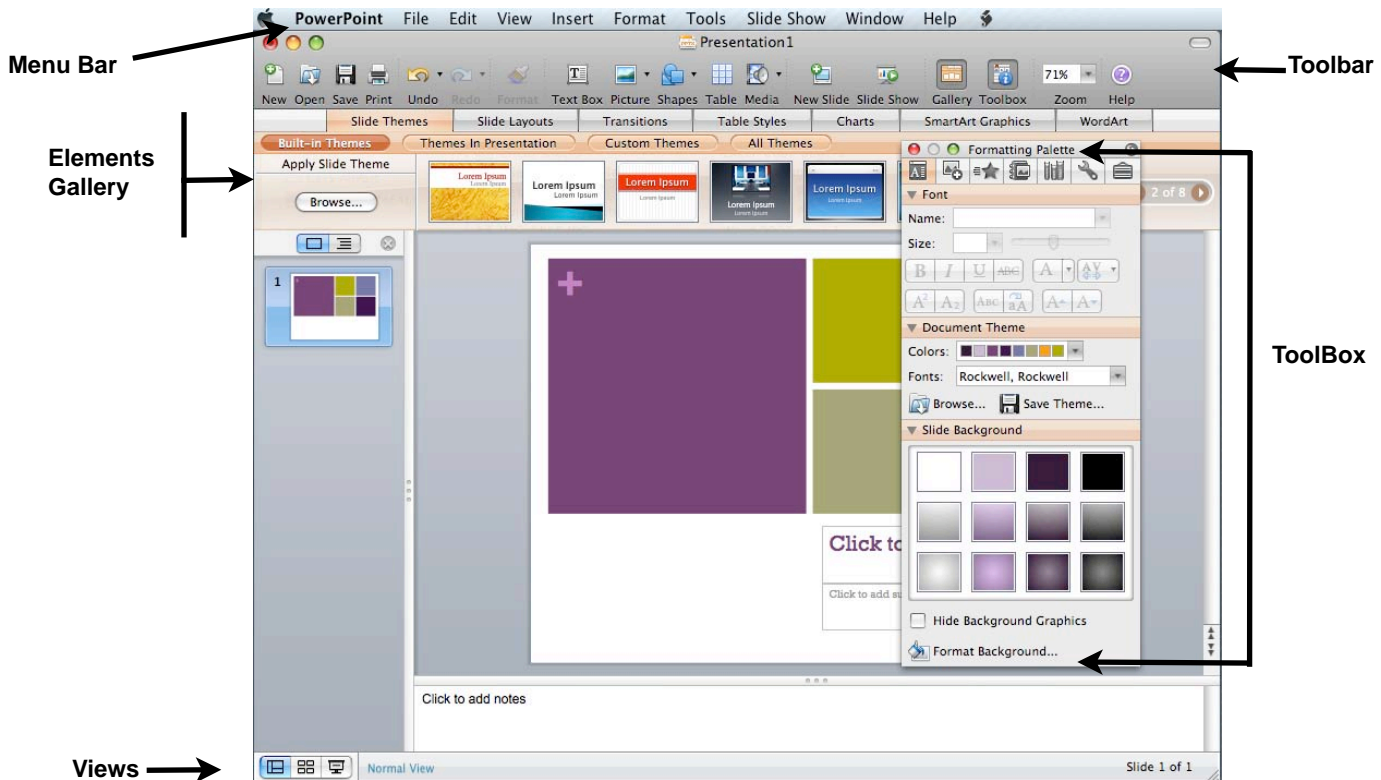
PowerPoint File Edit View Insert Format Tools Slide Show Window Help

Menu Bar

Presentation1

Toolbar

New Open Save Print Undo Redo Format Text Box Picture Shapes Table Media New Slide Slide Show Gallery Toolbox 71% Zoom Help

Slide Themes Slide Layouts Transitions Table Styles Charts SmartArt Graphics WordArt

Elements Gallery

Built-in Themes Themes In Presentation Custom Themes All Themes

Apply Slide Theme

Browse...

Lorem Ipsum Lorem Ipsum

Lorem Ipsum Lorem Ipsum

Lorem Ipsum Lorem Ipsum

Lorem Ipsum Lorem Ipsum

Lorem Ipsum Lorem Ipsum

2 of 8

Formatting Palette

Font

Name:

Size:

B I U ABC A AV

A² A₂ ABC aA A A

Document Theme

Colors:

Fonts: Rockwell, Rockwell

Browse... Save Theme...

Slide Background

Hide Background Graphics

Format Background...

ToolBox

1

Click to

Click to add su

Click to add notes

Views

Normal View

Slide 1 of 1